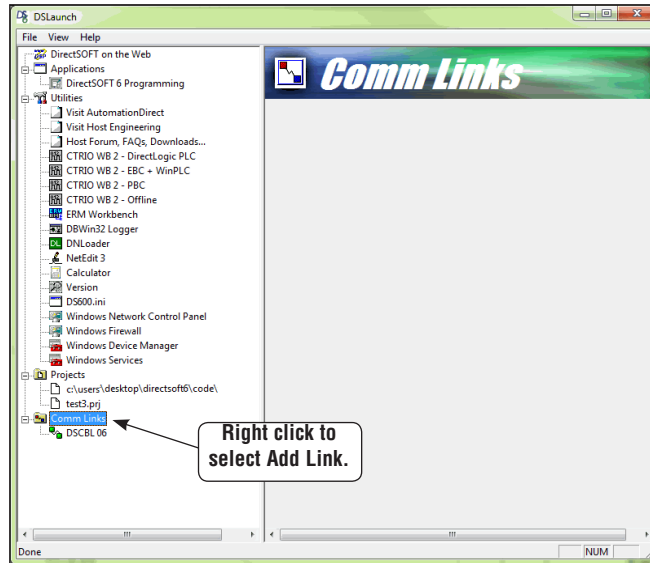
DSLaunch

File View Help

DirectSOFT on the Web
Applications
DirectSOFT 6 Programming
Utilities
Visit AutomationDirect
Visit Host Engineering
Host Forum, FAQs, Downloads...
CTRIO WB 2 - DirectLogic PLC
CTRIO WB 2 - EBC + WinPLC
CTRIO WB 2 - PBC
CTRIO WB 2 - Offline
ERM Workbench
DBWin32 Logger
DNLoader
NetEdit 3
Calculator
Version
DS600.ini
Windows Network Control Panel
Windows Firewall
Windows Device Manager
Windows Services
Projects
c:\users\desktop\directsoft6\code\
test3.prj
Comm Links
DSCBL 06

Comm Links

Right click to select Add Link.

Done

NUM